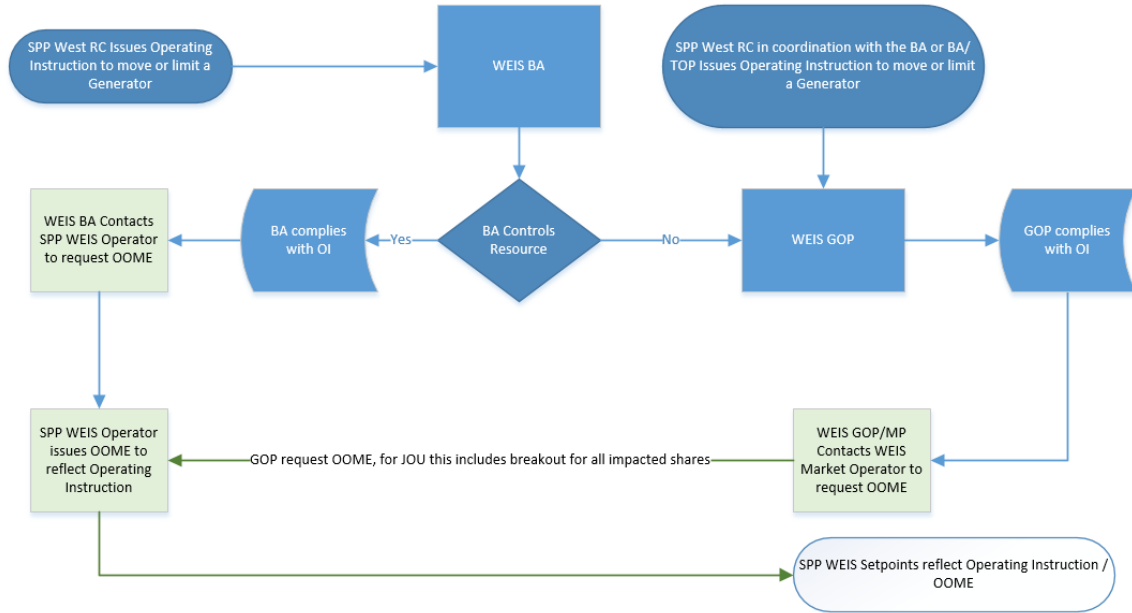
SPP West RC Issues Operating Instruction to move or limit a Generator

WEIS BA

SPP West RC in coordination with the BA or BA/ TOP Issues Operating Instruction to move or limit a Generator

WEIS BA Contacts SPP WEIS Operator to request OOME

BA complies with OI

Yes

BA Controls Resource

No

WEIS GOP

GOP complies with OI

SPP WEIS Operator issues OOME to reflect Operating Instruction

GOP request OOME, for JOU this includes breakout for all impacted shares

WEIS GOP/MP Contacts WEIS Market Operator to request OOME

SPP WEIS Setpoints reflect Operating Instruction / OOME